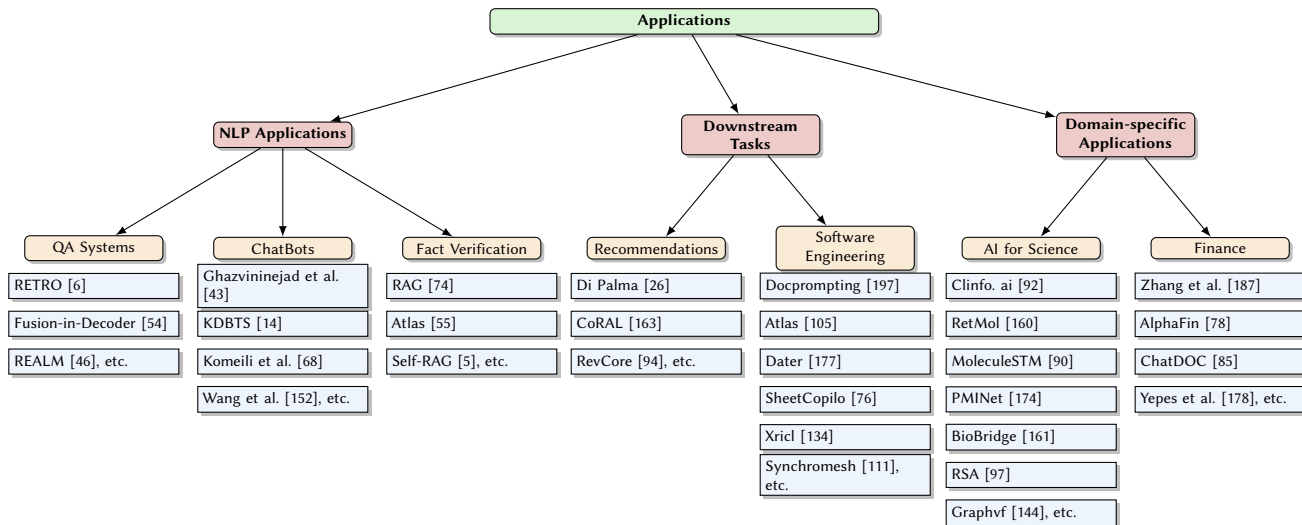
Applications

NLP Applications

Downstream Tasks

Domain-specific Applications

QA Systems

RETRO [6]

Fusion-in-Decoder [54]

REALM [46], etc.

ChatBots

Ghazvininejad et al. [43]

KDBTS [14]

Komeili et al. [68]

Wang et al. [152], etc.

Fact Verification

RAG [74]

Atlas [55]

Self-RAG [5], etc.

Recommendations

Di Palma [26]

CoRAL [163]

RevCore [94], etc.

Software Engineering

Docprompting [197]

Atlas [105]

Dater [177]

SheetCopilo [76]

Xricl [134]

Synchromesh [111], etc.

AI for Science

Clinfo. ai [92]

RetMol [160]

MoleculeSTM [90]

PMINet [174]

BioBridge [161]

RSA [97]

Graphvf [144], etc.

Finance

Zhang et al. [187]

AlphaFin [78]

ChatDOC [85]

Yepes et al. [178], etc.